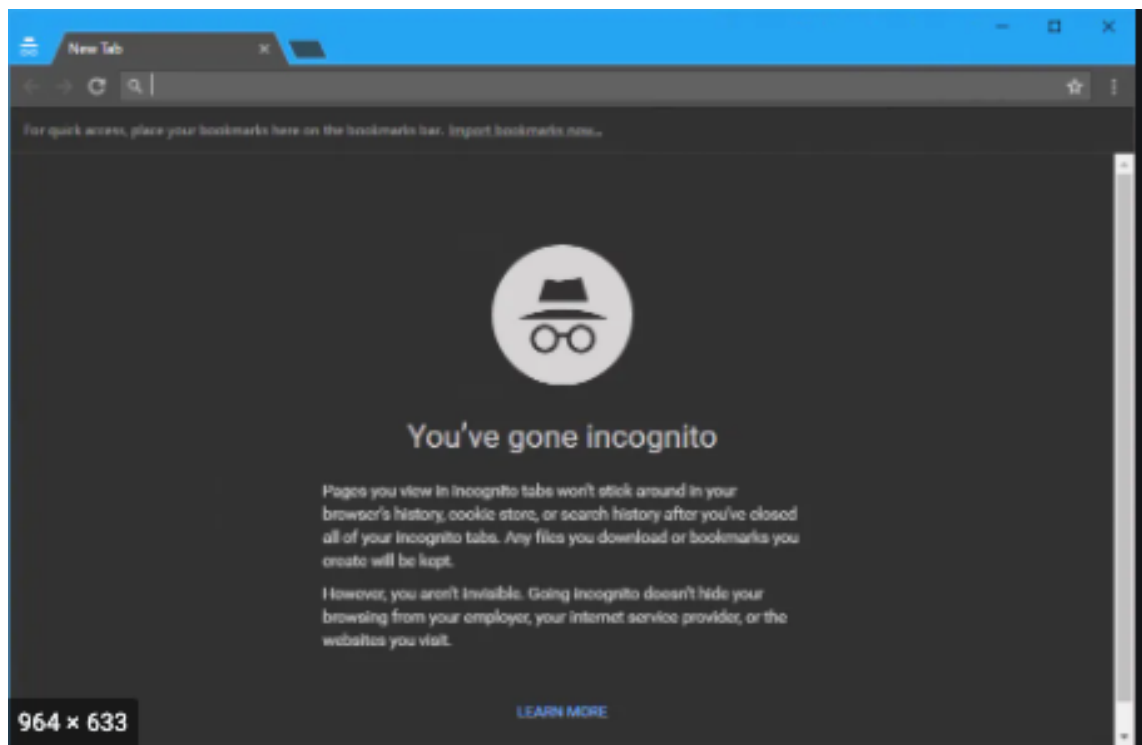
New Tab

For quick access, place your bookmarks here on the bookmarks bar. Import bookmarks now...

You've gone incognito

Pages you view in Incognito tabs won't stick around in your browser's history, cookie store, or search history after you've closed all of your Incognito tabs. Any files you download or bookmarks you create will be kept.

However, you aren't invisible. Going incognito doesn't hide your browsing from your employer, your internet service provider, or the websites you visit.

LEARN MORE

964 × 633